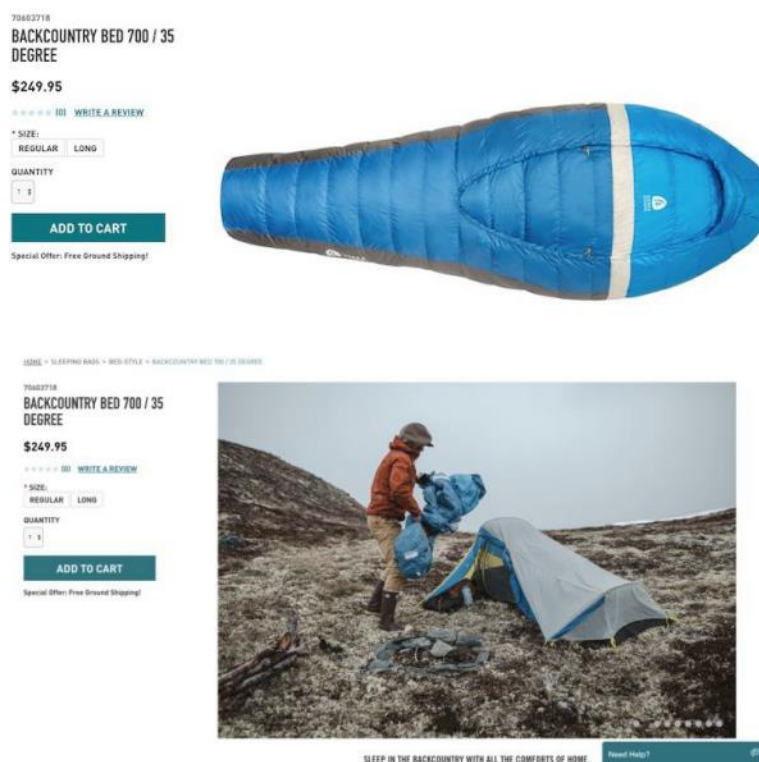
70603718
BACKCOUNTRY BED 700 / 35 DEGREE

$249.95

(0) WRITE A REVIEW

* SIZE:
REGULAR
LONG

QUANTITY
1

ADD TO CART

Special Offer: Free Ground Shipping!

HOME > SLEEPING BAGS > BED-STYLE > BACKCOUNTRY BED 700 / 35 DEGREE

70603718
BACKCOUNTRY BED 700 / 35 DEGREE

$249.95

(0) WRITE A REVIEW

* SIZE:
REGULAR
LONG

QUANTITY
1

ADD TO CART

Special Offer: Free Ground Shipping!

SLEEP IN THE BACKCOUNTRY WITH ALL THE COMFORTS OF HOME

Need Help?